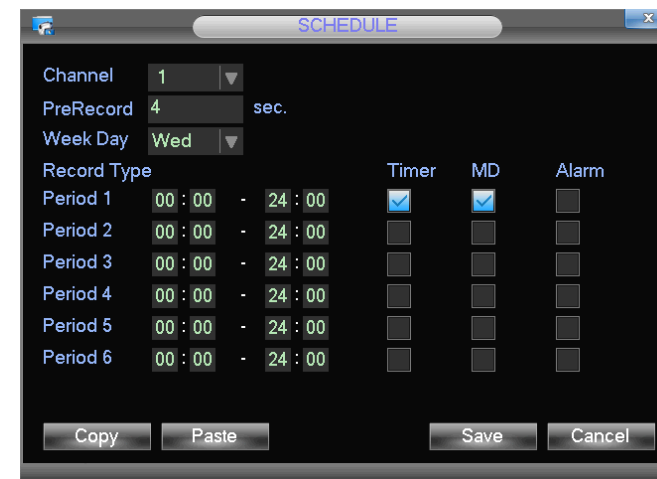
SCHEDULE

Channel 1
PreRecord 4 sec.
Week Day Wed

| Record Type | | | | Timer | MD | Alarm |
|---|---|---|---|---|---|---|
| Period 1 | 00 : 00 | - | 24 : 00 | | | |
| Period 2 | 00 : 00 | - | 24 : 00 | | | |
| Period 3 | 00 : 00 | - | 24 : 00 | | | |
| Period 4 | 00 : 00 | - | 24 : 00 | | | |
| Period 5 | 00 : 00 | - | 24 : 00 | | | |
| Period 6 | 00 : 00 | - | 24 : 00 | | | |

Copy Paste Save Cancel